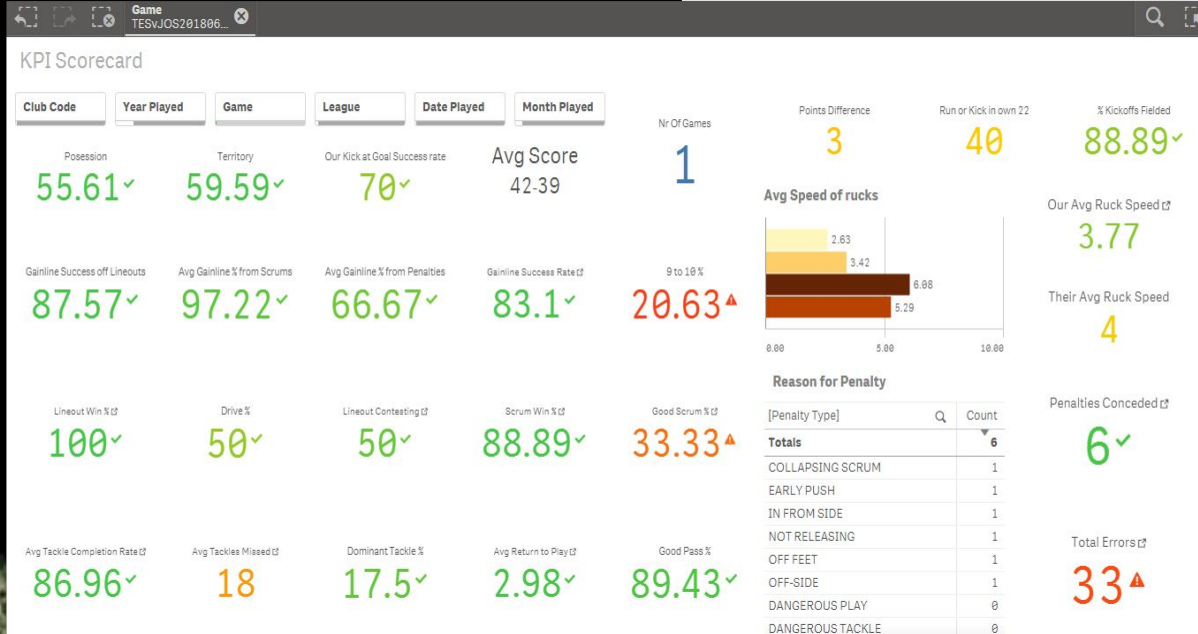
Game
TESvJOS201806...

KPI Scorecard

Club Code | Year Played | Game | League | Date Played | Month Played

Nr Of Games
1

Points Difference
3

Run or Kick in own 22
40

% Kickoffs Fielded
88.89

Posession
55.61

Territory
59.59

Our Kick at Goal Success rate
70

Avg Score
42-39

Avg Speed of rucks
2.63
3.42
6.08
5.29
0.00 5.00 10.00

Our Avg Ruck Speed
3.77

Their Avg Ruck Speed
4

Gainline Success off Lineouts
87.57

Avg Gainline % from Scrums
97.22

Avg Gainline % from Penalties
66.67

Gainline Success Rate
83.1

9 to 10 %
20.63

Lineout Win %
100

Drive %
50

Lineout Contesting
50

Scrum Win %
88.89

Good Scrum %
33.33

Reason for Penalty

| [Penalty Type] | Count |
|---|---|
| Totals | 6 |
| COLLAPSING SCRUM | 1 |
| EARLY PUSH | 1 |
| IN FROM SIDE | 1 |
| NOT RELEASING | 1 |
| OFF FEET | 1 |
| OFF-SIDE | 1 |
| DANGEROUS PLAY | 0 |
| DANGEROUS TACKLE | 0 |

Penalties Conceded
6

Avg Tackle Completion Rate
86.96

Avg Tackles Missed
18

Dominant Tackle %
17.5

Avg Return to Play
2.98

Good Pass %
89.43

Total Errors
33